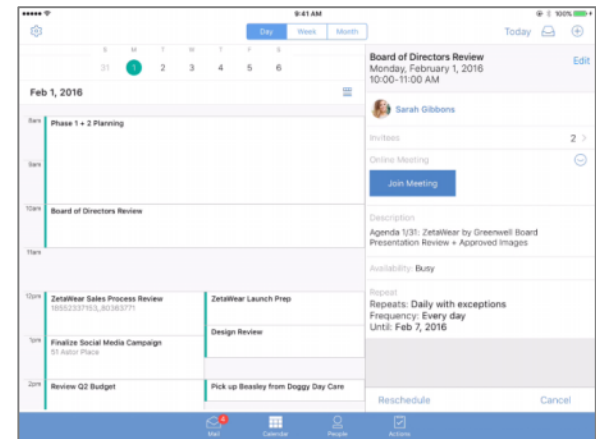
•••••

9:41 AM

100%

Day | Week | Month

Today

S M T W T F S

31 1 2 3 4 5 6

Feb 1, 2016

8am Phase 1 + 2 Planning

9am

10am Board of Directors Review

11am

12pm ZetaWear Sales Process Review
18552337153,,80363771

ZetaWear Launch Prep

Design Review

1pm Finalize Social Media Campaign
51 Astor Place

2pm Review Q2 Budget

Pick up Beasley from Doggy Day Care

Board of Directors Review
Monday, February 1, 2016
10:00-11:00 AM

Edit

Sarah Gibbons

Invitees 2 >

Online Meeting

Join Meeting

Description
Agenda 1/31: ZetaWear by Greenwell Board Presentation Review + Approved Images

Availability: Busy

Repeat
Repeats: Daily with exceptions
Frequency: Every day
Until: Feb 7, 2016

Reschedule

Cancel

4
Mail

Calendar

People

Actions